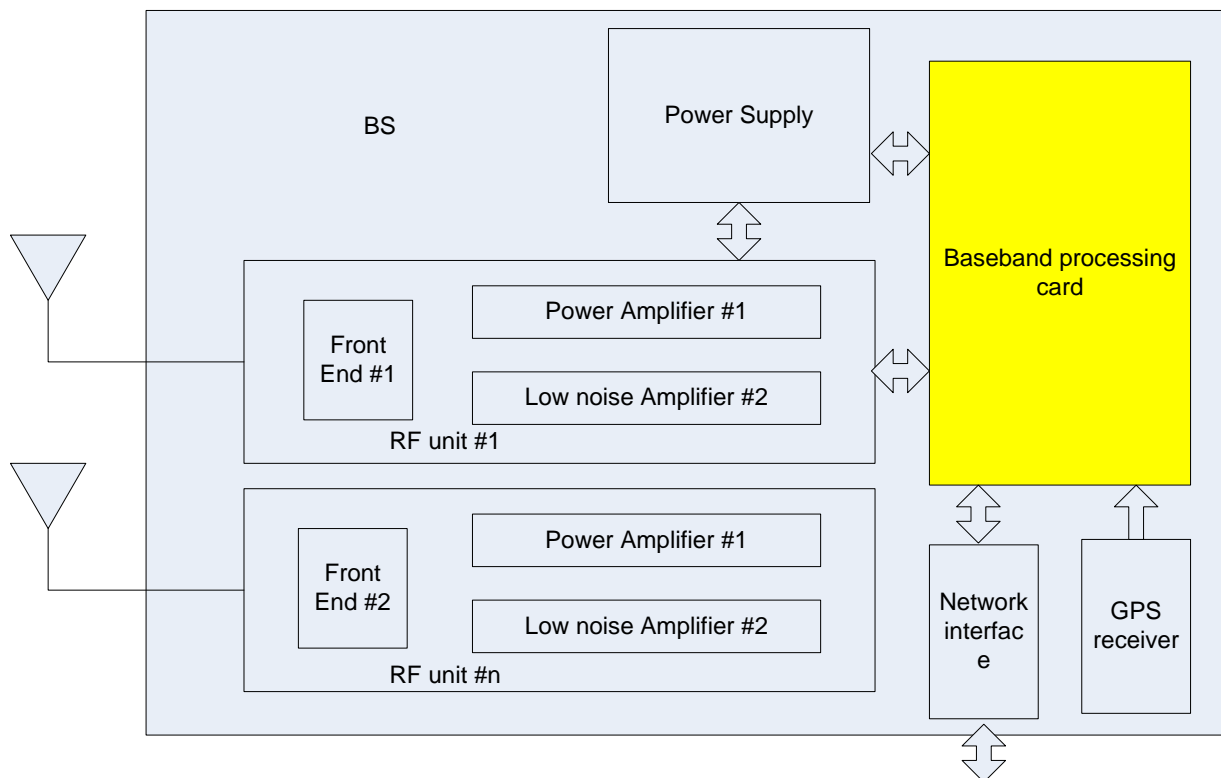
BS

Power Supply

Baseband processing card

Front End #1

Power Amplifier #1

Low noise Amplifier #2

RF unit #1

Front End #2

Power Amplifier #1

Low noise Amplifier #2

RF unit #n

Network interfac e

GPS receiver